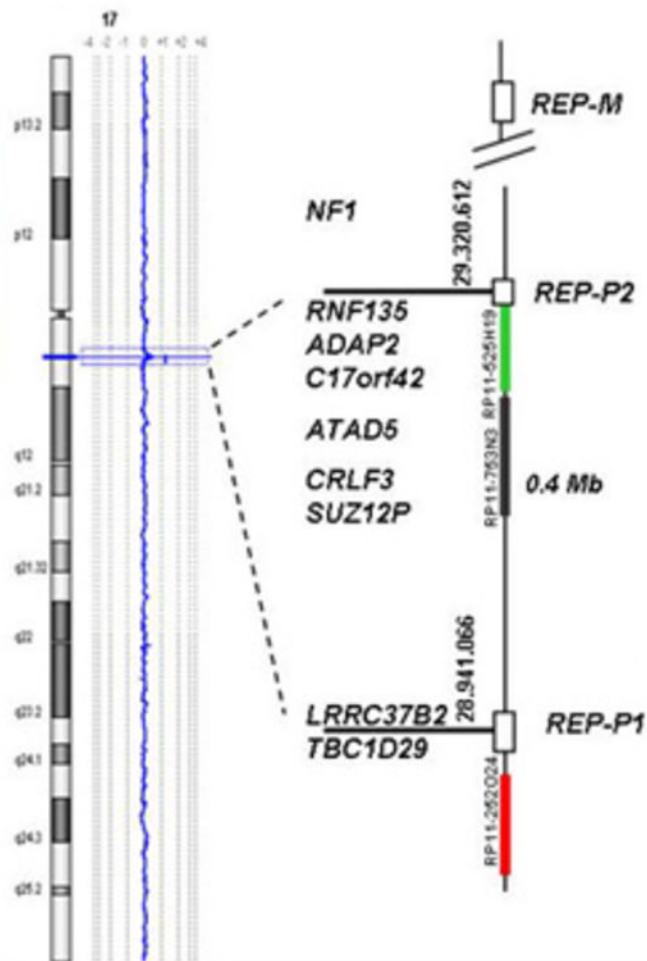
17

-4 -2 -1 0 +1 +2 +4

p13.2

p12

q12

q21.2

q21.32

q22

q23.2

q24.1

q24.3

q25.2

REP-M

NF1

29.320.612

REP-P2

RNF135
ADAP2
C17orf42

RP11-525H19

ATAD5

CRLF3
SUZ12P

RP11-753N3

0.4 Mb

28.941.066

LRRC37B2
TBC1D29

REP-P1

RP11-252O24